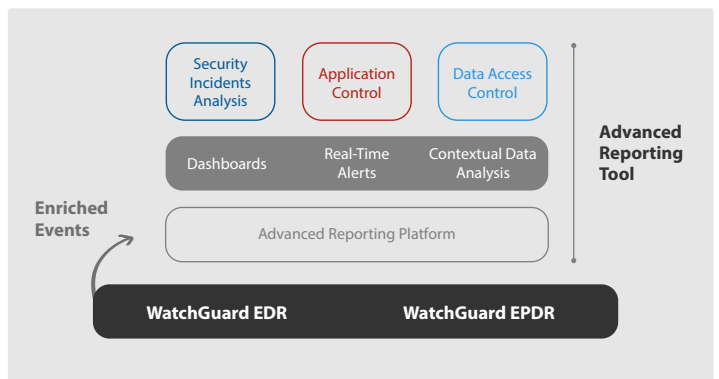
Security Incidents Analysis

Application Control

Data Access Control

Dashboards

Real-Time Alerts

Contextual Data Analysis

Advanced Reporting Tool

Enriched Events

Advanced Reporting Platform

WatchGuard EDR

WatchGuard EPDR